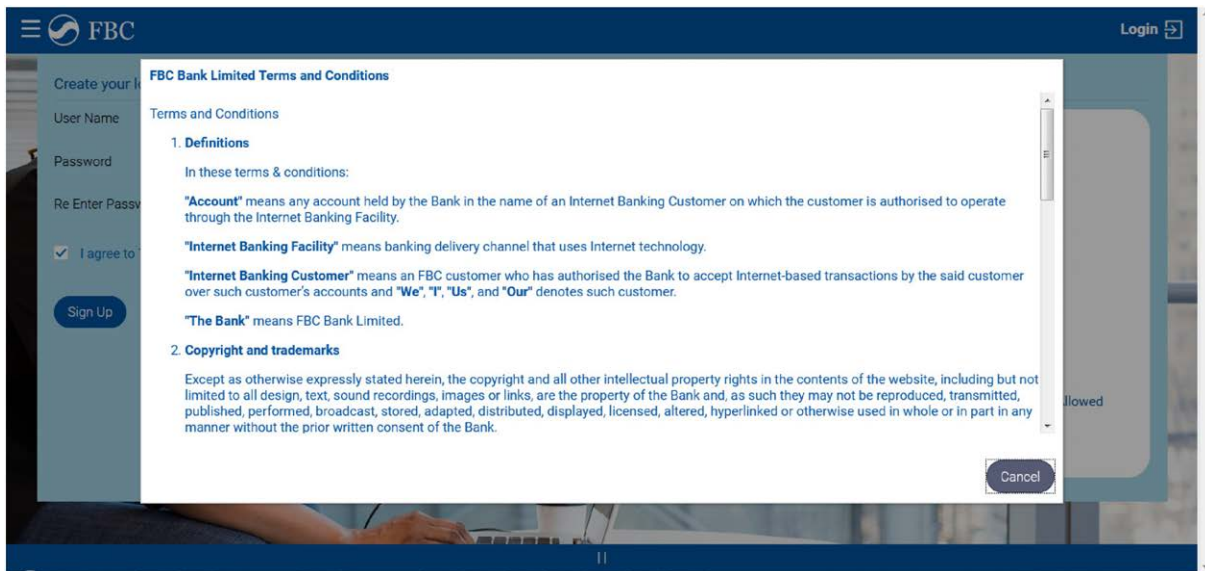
FBC

Login

Create your l

User Name

Password

Re Enter Passv

I agree to

Sign Up

llowed

FBC Bank Limited Terms and Conditions

Terms and Conditions

1. Definitions

In these terms & conditions:

"Account" means any account held by the Bank in the name of an Internet Banking Customer on which the customer is authorised to operate through the Internet Banking Facility.

"Internet Banking Facility" means banking delivery channel that uses Internet technology.

"Internet Banking Customer" means an FBC customer who has authorised the Bank to accept Internet-based transactions by the said customer over such customer's accounts and "We", "I", "Us", and "Our" denotes such customer.

"The Bank" means FBC Bank Limited.

2. Copyright and trademarks

Except as otherwise expressly stated herein, the copyright and all other intellectual property rights in the contents of the website, including but not limited to all design, text, sound recordings, images or links, are the property of the Bank and, as such they may not be reproduced, transmitted, published, performed, broadcast, stored, adapted, distributed, displayed, licensed, altered, hyperlinked or otherwise used in whole or in part in any manner without the prior written consent of the Bank.

Cancel